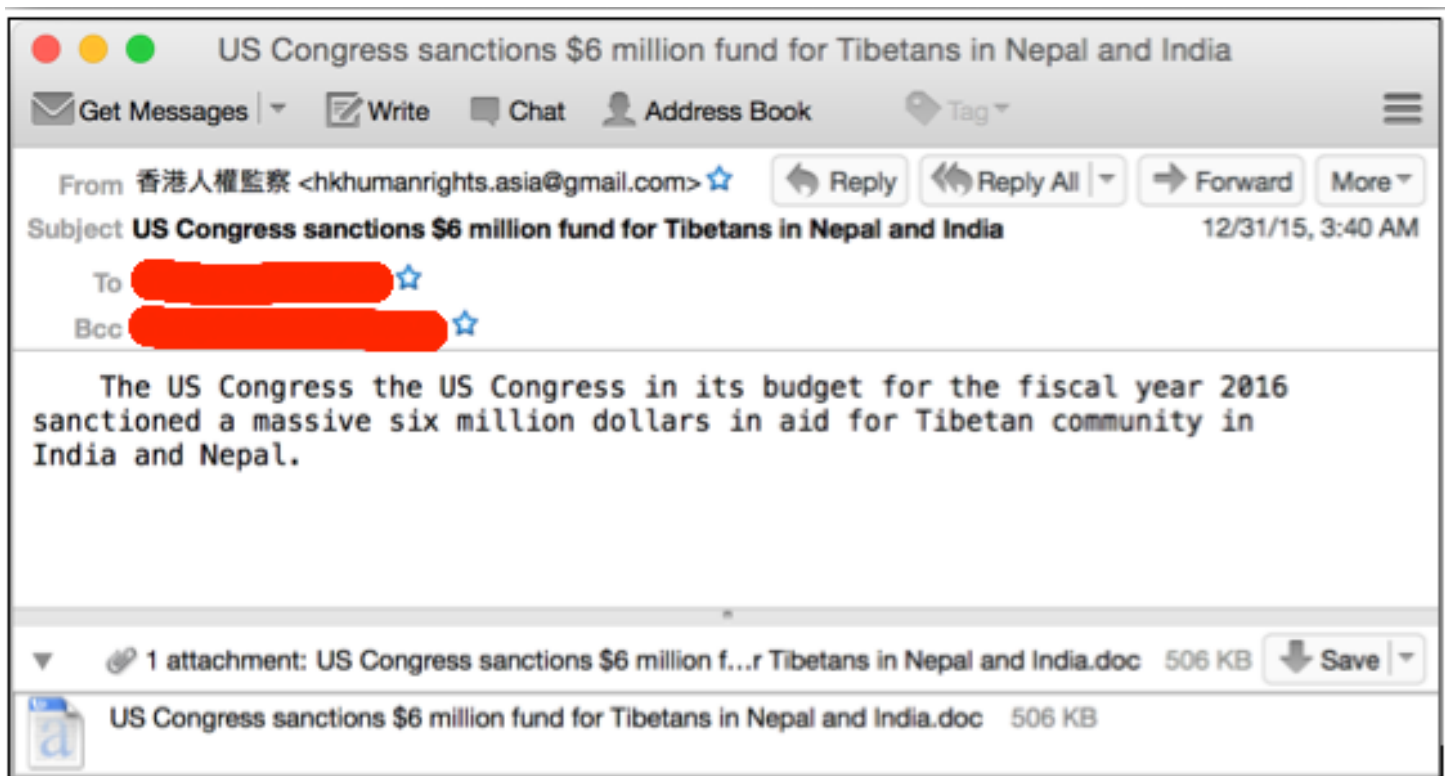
US Congress sanctions $6 million fund for Tibetans in Nepal and India

Get Messages Write Chat Address Book Tag

From 香港人權監察 <hkhumanrights.asia@gmail.com>
Reply Reply All Forward More
Subject US Congress sanctions $6 million fund for Tibetans in Nepal and India
12/31/15, 3:40 AM
To
Bcc

The US Congress the US Congress in its budget for the fiscal year 2016 sanctioned a massive six million dollars in aid for Tibetan community in India and Nepal.

1 attachment: US Congress sanctions $6 million f...r Tibetans in Nepal and India.doc 506 KB Save

US Congress sanctions $6 million fund for Tibetans in Nepal and India.doc 506 KB